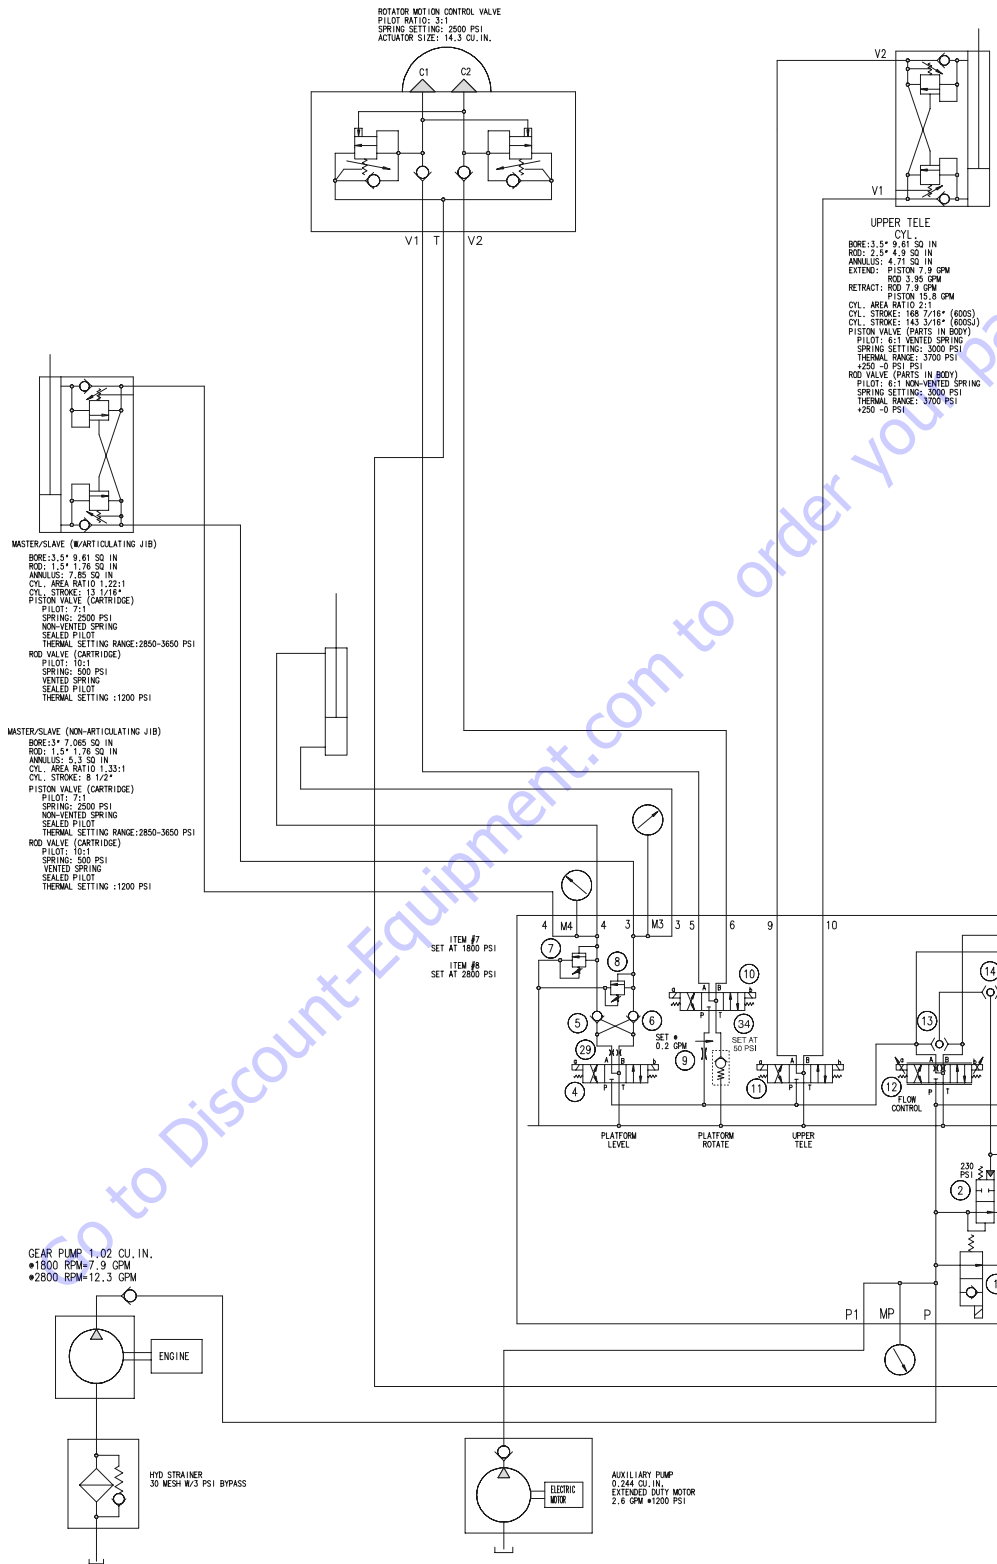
ROTATOR MOTION CONTROL VALVE
PILOT RATIO: 3:1
SPRING SETTING: 2500 PSI
ACTUATOR SIZE: 14.3 CU.IN.

C1 C2

V1 T V2

V2

V1

UPPER TELE
CYL.
BORE:3.5" 9.61 SQ IN
ROD: 2.5" 4.9 SQ IN
ANNULUS: 4.71 SQ IN
EXTEND: PISTON 7.9 GPM
ROD 3.95 GPM
RETRACT: ROD 7.9 GPM
PISTON 15.8 GPM
CYL. AREA RATIO 2:1
CYL. STROKE: 168 7/16" (600S)
CYL. STROKE: 143 3/16" (600SJ)
PISTON VALVE (PARTS IN BODY)
PILOT: 6:1 VENTED SPRING
SPRING SETTING: 3000 PSI
THERMAL RANGE: 3700 PSI
+250 -0 PSI
ROD VALVE (PARTS IN BODY)
PILOT: 6:1 NON-VENTED SPRING
SPRING SETTING: 3000 PSI
THERMAL RANGE: 3700 PSI
+250 -0 PSI

MASTER/SLAVE (W/ARTICULATING JIB)
BORE:3.5" 9.61 SQ IN
ROD: 1.5" 1.76 SQ IN
ANNULUS: 7.85 SQ IN
CYL. AREA RATIO 1.22:1
CYL. STROKE: 13 1/16"
PISTON VALVE (CARTRIDGE)
PILOT: 7:1
SPRING: 2500 PSI
NON-VENTED SPRING
SEALED PILOT
THERMAL SETTING RANGE:2850-3650 PSI
ROD VALVE (CARTRIDGE)
PILOT: 10:1
SPRING: 500 PSI
VENTED SPRING
SEALED PILOT
THERMAL SETTING :1200 PSI

MASTER/SLAVE (NON-ARTICULATING JIB)
BORE:3" 7.065 SQ IN
ROD: 1.5" 1.76 SQ IN
ANNULUS: 5.3 SQ IN
CYL. AREA RATIO 1.33:1
CYL. STROKE: 8 1/2"
PISTON VALVE (CARTRIDGE)
PILOT: 7:1
SPRING: 2500 PSI
NON-VENTED SPRING
SEALED PILOT
THERMAL SETTING RANGE:2850-3650 PSI
ROD VALVE (CARTRIDGE)
PILOT: 10:1
SPRING: 500 PSI
VENTED SPRING
SEALED PILOT
THERMAL SETTING :1200 PSI

4 M4 4 3 M3 3 5 6 9 10

ITEM #7
SET AT 1800 PSI
ITEM #8
SET AT 2800 PSI

7 8 10 14 5 6 34 13 29 SET @ 0.2 GPM 9 SET AT 50 PSI 4 11 12 FLOW CONTROL

A B P T

PLATFORM LEVEL
PLATFORM ROTATE
UPPER TELE

230 PSI
2

GEAR PUMP 1.02 CU.IN.
@1800 RPM=7.9 GPM
@2800 RPM=12.3 GPM

ENGINE

P1 MP P

HYD STRAINER
30 MESH W/3 PSI BYPASS

ELECTRIC MOTOR

AUXILIARY PUMP
0.244 CU.IN.
EXTENDED DUTY MOTOR
2.6 GPM @1200 PSI